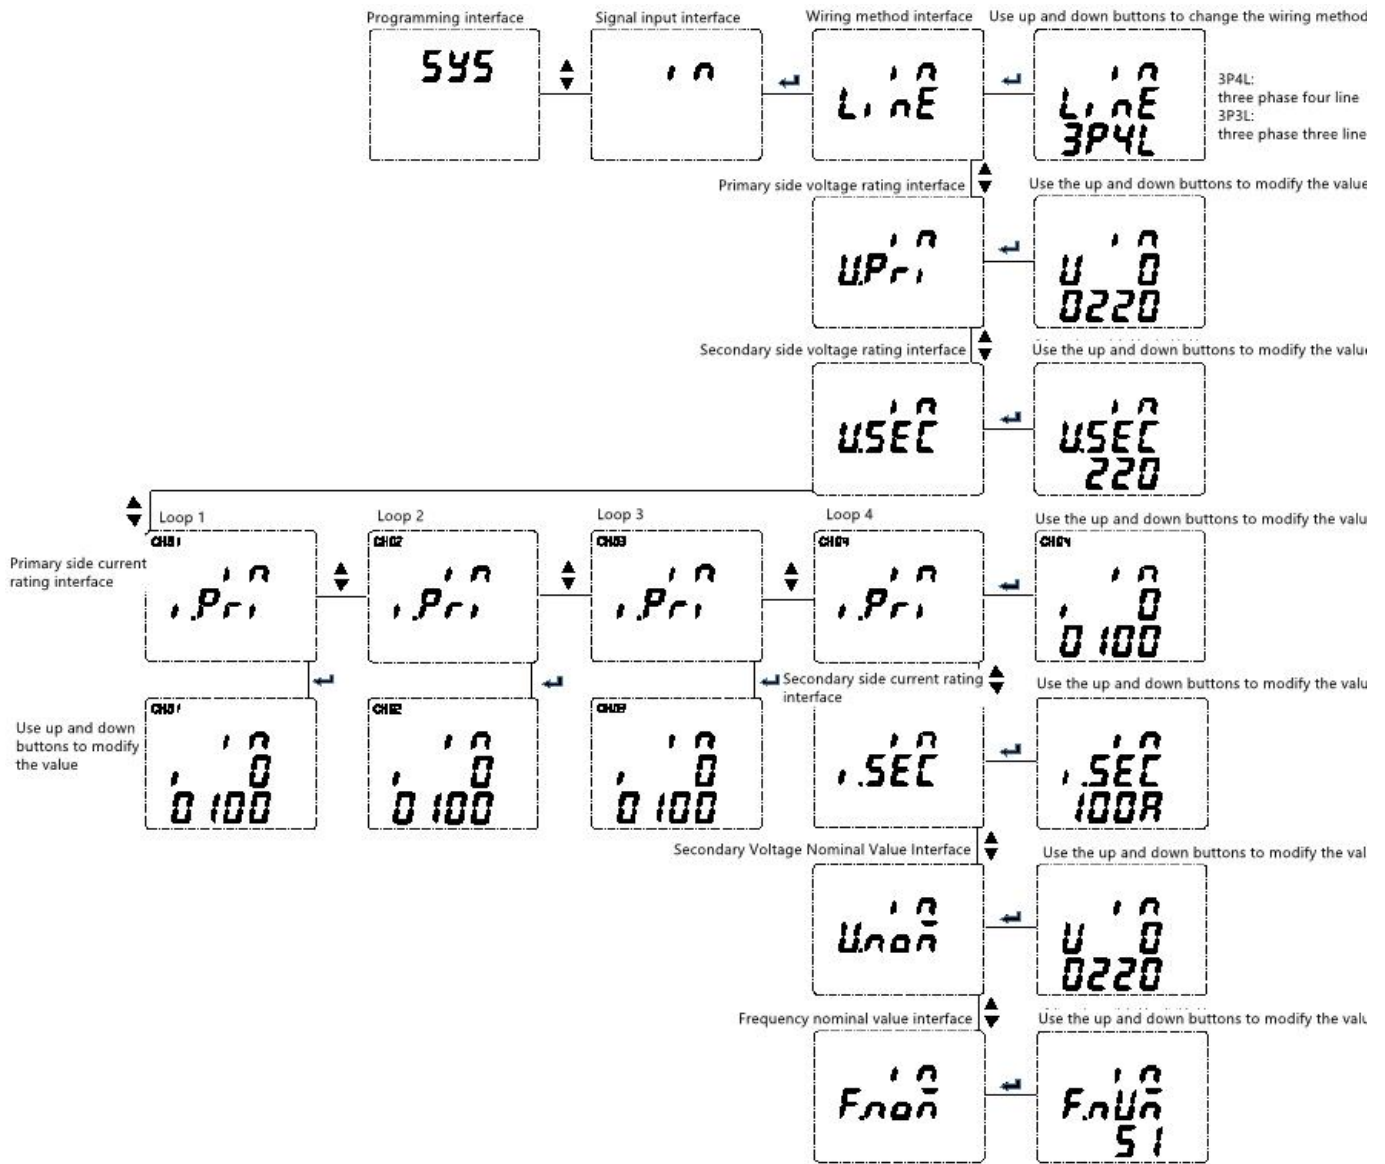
Programming interface

SYS

Signal input interface

in

Wiring method interface

LinE in

Use up and down buttons to change the wiring method

LinE in 3P4L

3P4L: three phase four line 3P3L: three phase three line

Primary side voltage rating interface

U.Pri in

Use the up and down buttons to modify the value

U 0 in 0220

Secondary side voltage rating interface

U.SEC in

Use the up and down buttons to modify the valu

U.SEC in 220

Loop 1

Primary side current rating interface

CH01 i.Pri in

Use up and down buttons to modify the value

CH01 i 0 in 0100

Loop 2

CH02 i.Pri in

CH02 i 0 in 0100

Loop 3

CH03 i.Pri in

CH03 i 0 in 0100

Loop 4

CH04 i.Pri in

Use the up and down buttons to modify the valu

CH04 i 0 in 0100

Secondary side current rating interface

i.SEC in

Use the up and down buttons to modify the valu

i.SEC in 100A

Secondary Voltage Nominal Value Interface

U.non in

Use the up and down buttons to modify the val

U 0 in 0220

Frequency nominal value interface

F.non in

Use the up and down buttons to modify the valu

F.nUn in 51